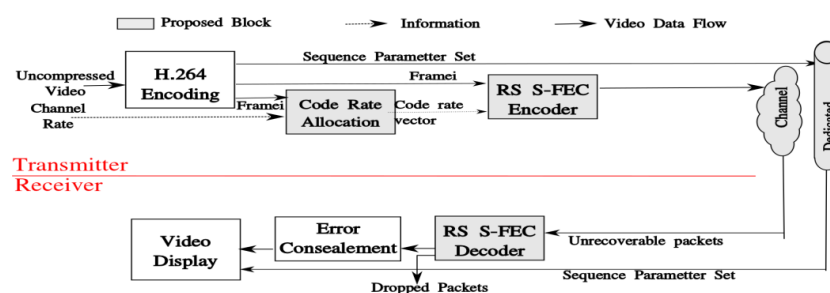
Proposed Block
Information
Video Data Flow

Sequence Parametter Set

Uncompressed Video

H.264 Encoding

Framei

RS S-FEC Encoder

Channel Rate

Framei

Code Rate Allocation

Code rate vector

Channel

Dedicated

Transmitter
Receiver

Video Display

Error Consealement

RS S-FEC Decoder

Unrecoverable packets

Sequence Parametter Set

Dropped Packets